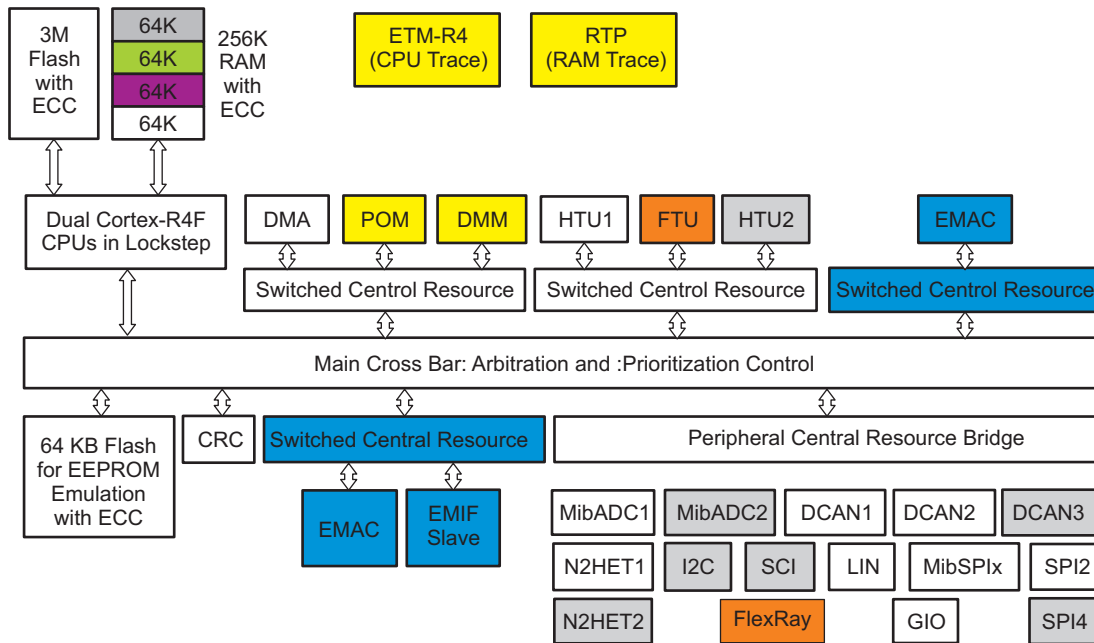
3M Flash with ECC

64K
64K
64K
64K

256K RAM with ECC

ETM-R4 (CPU Trace)

RTP (RAM Trace)

Dual Cortex-R4F CPUs in Lockstep

DMA
POM
DMM
HTU1
FTU
HTU2
EMAC

Switched Centrol Resource
Switched Centrol Resource
Switched Centrol Resource

Main Cross Bar: Arbitration and :Prioritization Control

64 KB Flash for EEPROM Emulation with ECC

CRC

Switched Central Resource

Peripheral Central Resource Bridge

EMAC
EMIF Slave

MibADC1
MibADC2
DCAN1
DCAN2
DCAN3
N2HET1
I2C
SCI
LIN
MibSPIx
SPI2
N2HET2
FlexRay
GIO
SPI4